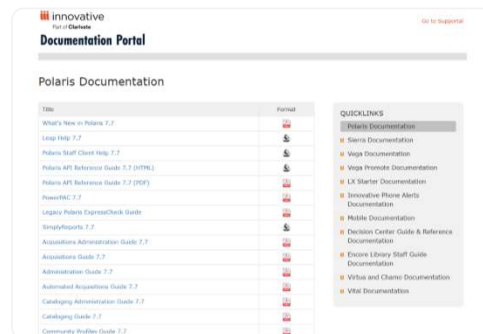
innovative
Part of Clarivate

Go to Supportal

Documentation Portal

Polaris Documentation

| Title | Format |
|---|---|
| What's New in Polaris 7.7 | |
| Leap Help 7.7 | |
| Polaris Staff Client Help 7.7 | |
| Polaris API Reference Guide 7.7 (HTML) | |
| Polaris API Reference Guide 7.7 (PDF) | |
| PowerPAC 7.7 | |
| Legacy Polaris ExpressCheck Guide | |
| SimplyReports 7.7 | |
| Acquisitions Administration Guide 7.7 | |
| Acquisitions Guide 7.7 | |
| Administration Guide 7.7 | |
| Automated Acquisitions Guide 7.7 | |
| Cataloging Administration Guide 7.7 | |
| Cataloging Guide 7.7 | |
| Community Profiles Guide 7.7 | |

QUICKLINKS
Polaris Documentation
Sierra Documentation
Vega Documentation
Vega Promote Documentation
LX Starter Documentation
Innovative Phone Alerts Documentation
Mobile Documentation
Decision Center Guide & Reference Documentation
Encore Library Staff Guide Documentation
Virtua and Chamo Documentation
Vital Documentation